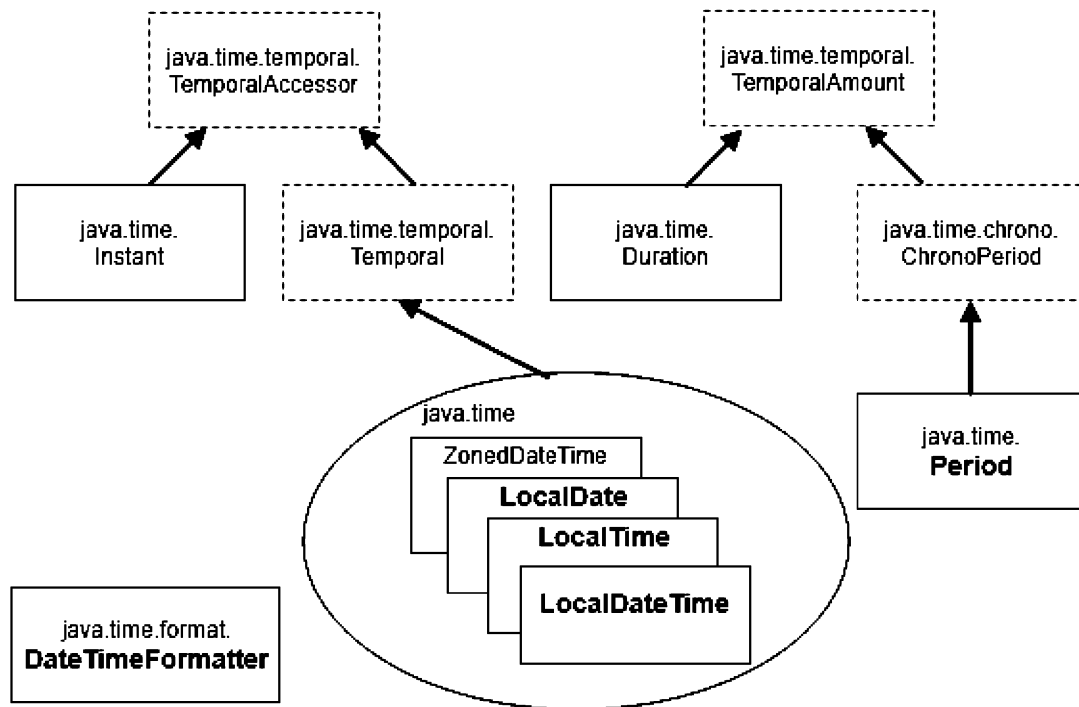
java.time.temporal.
TemporalAccessor

java.time.temporal.
TemporalAmount

java.time.
Instant

java.time.temporal.
Temporal

java.time.
Duration

java.time.chrono.
ChronoPeriod

java.time

ZonedDateTime

LocalDate

LocalTime

LocalDateTime

java.time.
Period

java.time.format.
DateTimeFormatter